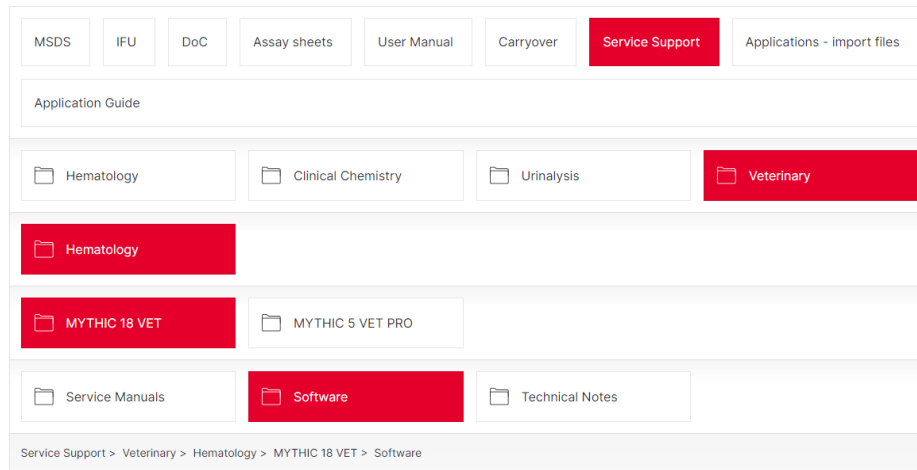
MSDS IFU DoC Assay sheets User Manual Carryover Service Support Applications - import files

Application Guide

Hematology Clinical Chemistry Urinalysis Veterinary

Hematology

MYTHIC 18 VET MYTHIC 5 VET PRO

Service Manuals Software Technical Notes

Service Support > Veterinary > Hematology > MYTHIC 18 VET > Software